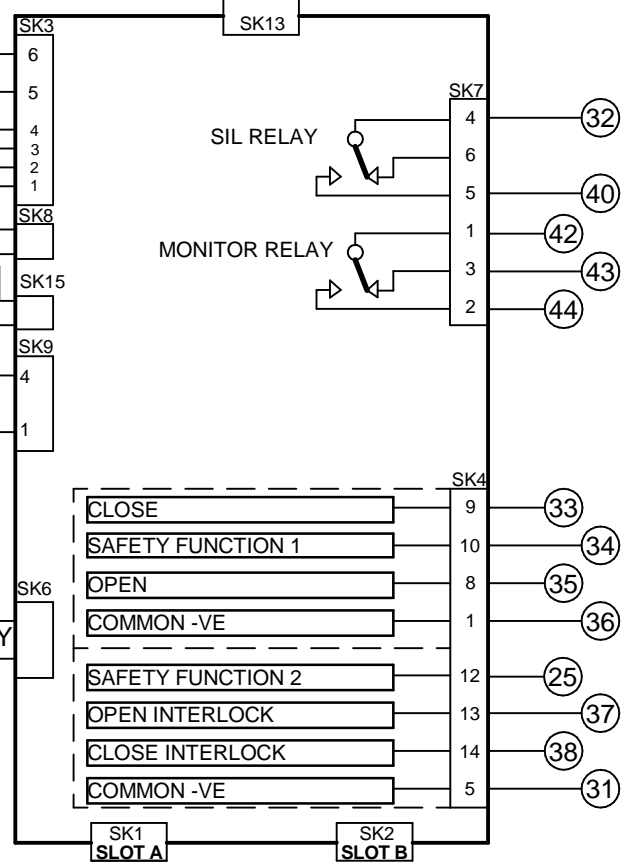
SK13

SK3
6
5
4
3
2
1

SK8

SK15

SK9
4
1

SK6
Y

SK7
SIL RELAY
4
6
5
32
40

MONITOR RELAY
1
3
2
42
43
44

SK4
CLOSE 9 33
SAFETY FUNCTION 1 10 34
OPEN 8 35
COMMON -VE 1 36
SAFETY FUNCTION 2 12 25
OPEN INTERLOCK 13 37
CLOSE INTERLOCK 14 38
COMMON -VE 5 31

SK1
SLOT A

SK2
SLOT B